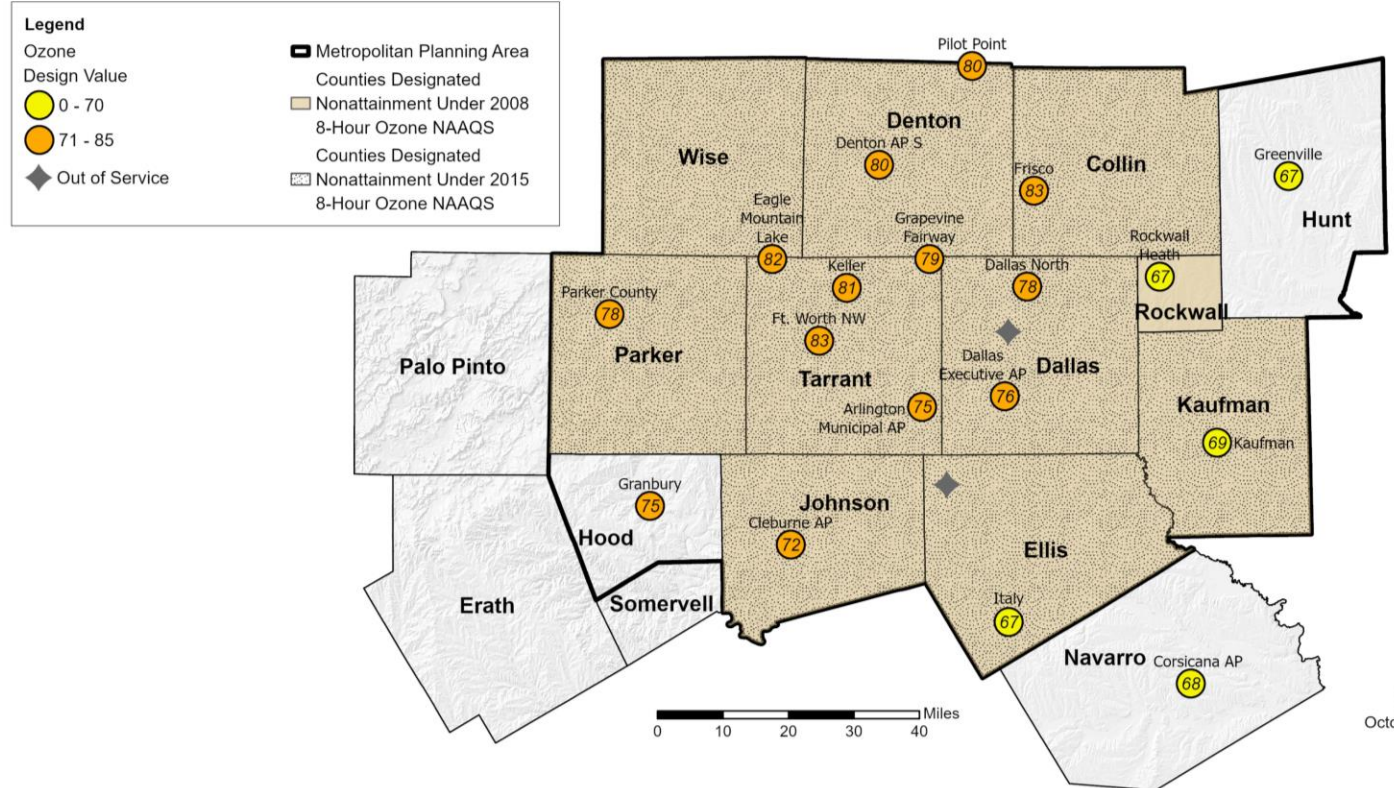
Legend
Ozone
Design Value
0 - 70
71 - 85
Out of Service

Metropolitan Planning Area
Counties Designated
Nonattainment Under 2008
8-Hour Ozone NAAQS
Counties Designated
Nonattainment Under 2015
8-Hour Ozone NAAQS

Pilot Point 80
Denton
Denton AP S 80
Wise
Eagle Mountain Lake 82
Grapevine Fairway 79
Frisco 83
Collin
Greenville 67
Hunt
Rockwall Heath 67
Rockwall
Keller 81
Dallas North 78
Parker County 78
Ft. Worth NW 83
Palo Pinto
Parker
Tarrant
Dallas Executive AP 76
Dallas
Arlington Municipal AP 75
Kaufman
69 Kaufman
Granbury 75
Johnson
Cleburne AP 72
Hood
Ellis
Somervell
Erath
Italy 67
Navarro
Corsicana AP 68

Miles
0 10 20 30 40
Octo